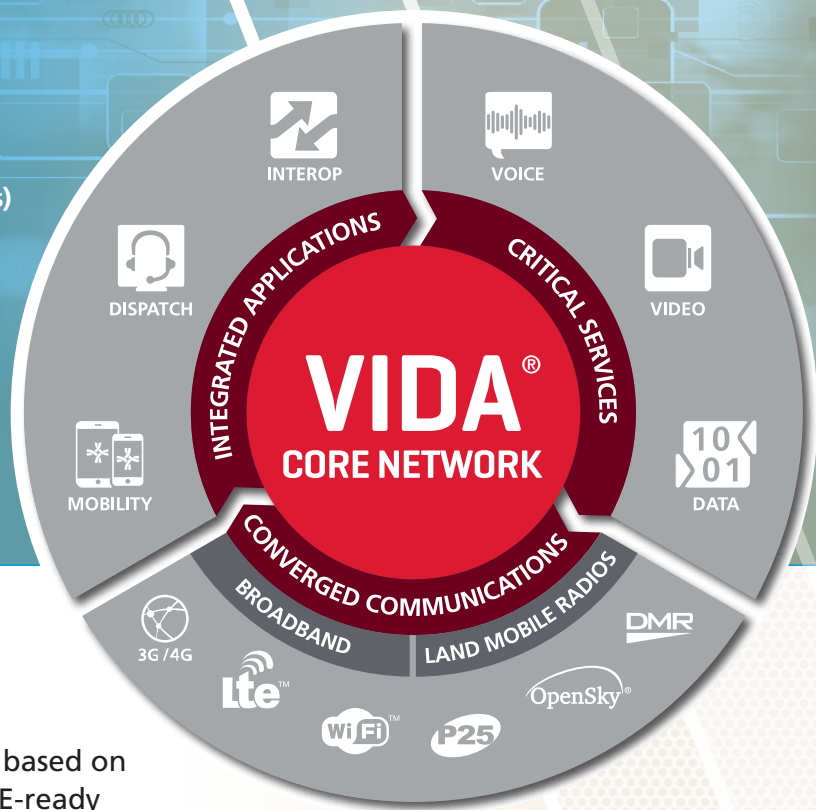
s)

INTEROP

VOICE

INTEGRATED APPLICATIONS

CRITICAL SERVICES

DISPATCH

VIDEO

VIDA®
CORE NETWORK

10
01
DATA

MOBILITY

CONVERGED COMMUNICATIONS

BROADBAND

LAND MOBILE RADIOS

DMR

3G /4G

Lte™

OpenSky®

WiFi™

P25

based on
E-ready